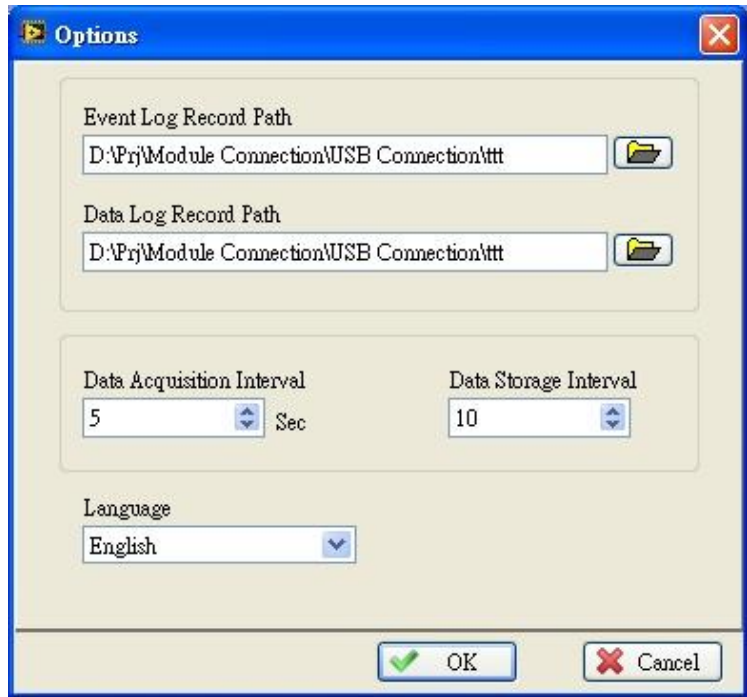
Options

Event Log Record Path
D:\Prj\Module Connection\USB Connection\ttt

Data Log Record Path
D:\Prj\Module Connection\USB Connection\ttt

Data Acquisition Interval
5
Sec

Data Storage Interval
10

Language
English

OK
Cancel